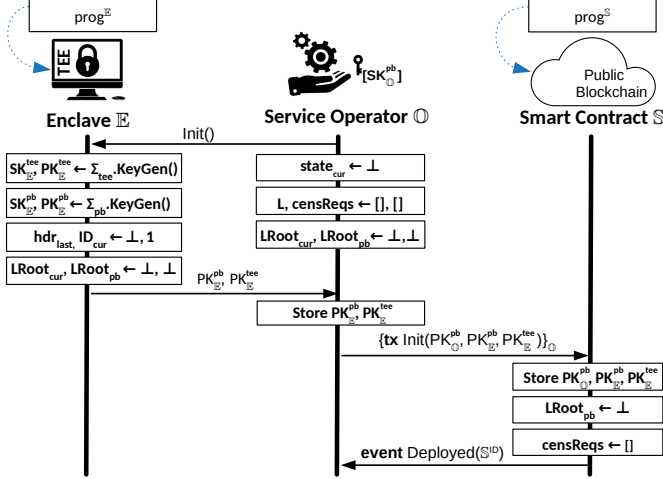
$prog^{\mathbb{E}}$

$prog^{\mathbb{S}}$

TEE

$[SK_{\mathbb{O}}^{pb}]$

Public Blockchain

Enclave $\mathbb{E}$

Service Operator $\mathbb{O}$

Smart Contract $\mathbb{S}$

Init()

$SK_{\mathbb{E}}^{tee}, PK_{\mathbb{E}}^{tee} \leftarrow \Sigma_{tee}.KeyGen()$

$SK_{\mathbb{E}}^{pb}, PK_{\mathbb{E}}^{pb} \leftarrow \Sigma_{pb}.KeyGen()$

$hdr_{last}, ID_{cur} \leftarrow \bot, 1$

$LRoot_{cur}, LRoot_{pb} \leftarrow \bot, \bot$

$state_{cur} \leftarrow \bot$

$L, censReqs \leftarrow [], []$

$LRoot_{cur}, LRoot_{pb} \leftarrow \bot, \bot$

$PK_{\mathbb{E}}^{pb}, PK_{\mathbb{E}}^{tee}$

Store $PK_{\mathbb{E}}^{pb}, PK_{\mathbb{E}}^{tee}$

$\{$**tx** $Init(PK_{\mathbb{O}}^{pb}, PK_{\mathbb{E}}^{pb}, PK_{\mathbb{E}}^{tee})\}_{\mathbb{O}}$

Store $PK_{\mathbb{O}}^{pb}, PK_{\mathbb{E}}^{pb}, PK_{\mathbb{E}}^{tee}$

$LRoot_{pb} \leftarrow \bot$

$censReqs \leftarrow []$

**event** Deployed($\mathbb{S}^{ID}$)